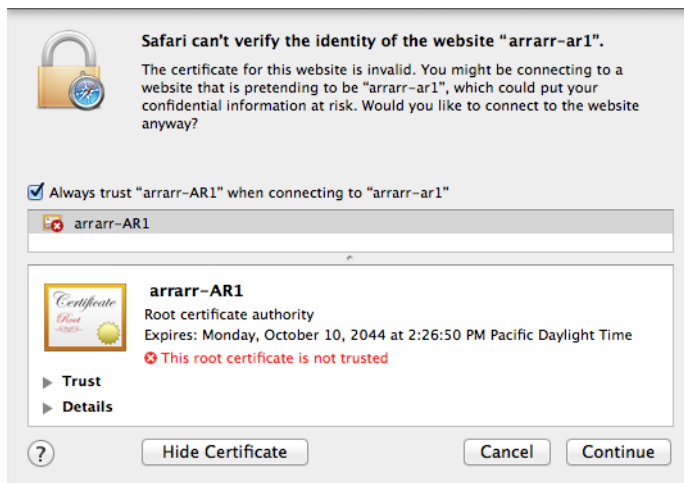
Safari can't verify the identity of the website "arrarr-ar1".

The certificate for this website is invalid. You might be connecting to a website that is pretending to be "arrarr-ar1", which could put your confidential information at risk. Would you like to connect to the website anyway?

Always trust "arrarr-AR1" when connecting to "arrarr-ar1"

arrarr-AR1

Certificate
Root

arrarr-AR1
Root certificate authority
Expires: Monday, October 10, 2044 at 2:26:50 PM Pacific Daylight Time
This root certificate is not trusted

Trust
Details

?
Hide Certificate
Cancel
Continue